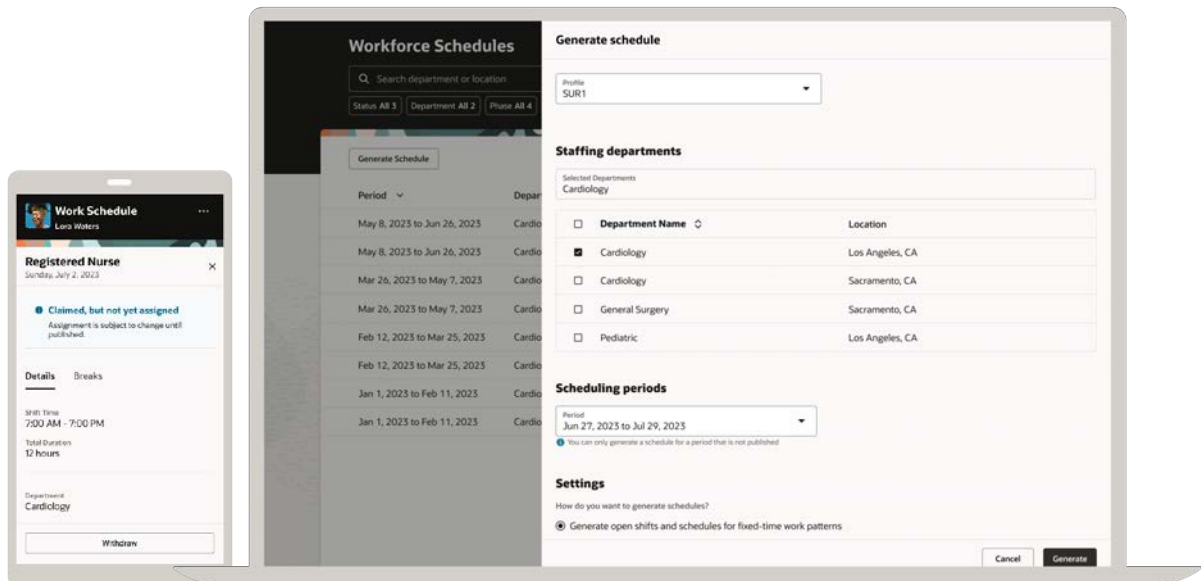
Work Schedule
Lora Waters

Registered Nurse
Sunday, July 2, 2023

Claimed, but not yet assigned
Assignment is subject to change until published.

Details Breaks

Shift Time
7:00 AM - 7:00 PM

Total Duration
12 hours

Department
Cardiology

Withdraw

Workforce Schedules

Search department or location

Status All 3 Department All 2 Phase All 4

Generate Schedule

| Period | Depar |
|---|---|
| May 8, 2023 to Jun 26, 2023 | Cardio |
| May 8, 2023 to Jun 26, 2023 | Cardio |
| Mar 26, 2023 to May 7, 2023 | Cardio |
| Mar 26, 2023 to May 7, 2023 | Cardio |
| Feb 12, 2023 to Mar 25, 2023 | Cardio |
| Feb 12, 2023 to Mar 25, 2023 | Cardio |
| Jan 1, 2023 to Feb 11, 2023 | Cardio |
| Jan 1, 2023 to Feb 11, 2023 | Cardio |

Generate schedule

Profile
SUR1

Staffing departments

Selected Departments
Cardiology

| | Department Name | Location |
|---|---|---|
| ☑ | Cardiology | Los Angeles, CA |
| ☐ | Cardiology | Sacramento, CA |
| ☐ | General Surgery | Sacramento, CA |
| ☐ | Pediatric | Los Angeles, CA |

Scheduling periods

Period
Jun 27, 2023 to Jul 29, 2023

You can only generate a schedule for a period that is not published

Settings

How do you want to generate schedules?

Generate open shifts and schedules for fixed-time work patterns

Cancel Generate